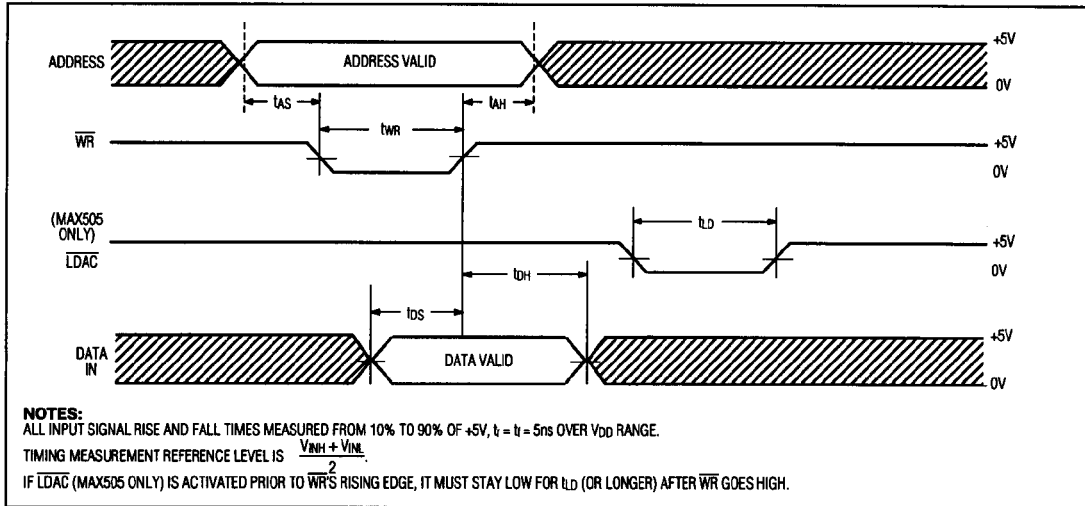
ADDRESS

ADDRESS VALID

+5V

0V

$t_{AS}$

$t_{WR}$

$t_{AH}$

$\overline{WR}$

+5V

0V

(MAX505 ONLY)

$\overline{LDAC}$

$t_{LD}$

+5V

0V

$t_{DH}$

$t_{DS}$

DATA IN

DATA VALID

+5V

0V

NOTES:
ALL INPUT SIGNAL RISE AND FALL TIMES MEASURED FROM 10% TO 90% OF +5V, $t_r = t_f$ = 5ns OVER $V_{DD}$ RANGE.
TIMING MEASUREMENT REFERENCE LEVEL IS $\frac{V_{INH} + V_{INL}}{2}$.
IF $\overline{LDAC}$ (MAX505 ONLY) IS ACTIVATED PRIOR TO $\overline{WR}$'S RISING EDGE, IT MUST STAY LOW FOR $t_{LD}$ (OR LONGER) AFTER $\overline{WR}$ GOES HIGH.